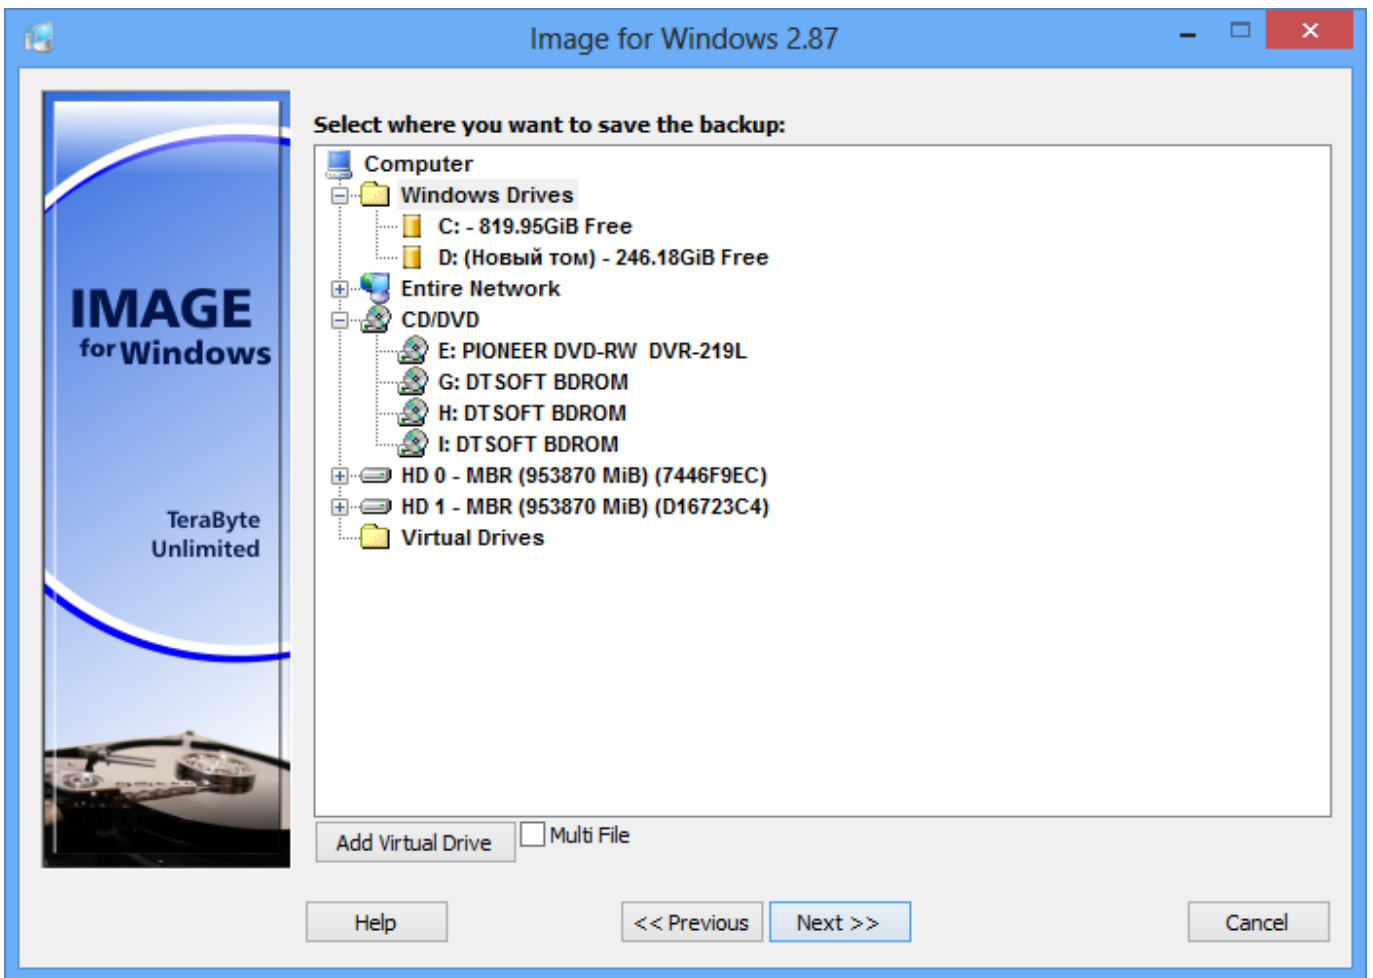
Image for Windows 2.87

IMAGE
for Windows

TeraByte
Unlimited

Select where you want to save the backup:

Computer
Windows Drives
C: - 819.95GiB Free
D: (Новый том) - 246.18GiB Free
Entire Network
CD/DVD
E: PIONEER DVD-RW DVR-219L
G: DTSOFT BDROM
H: DTSOFT BDROM
I: DTSOFT BDROM
HD 0 - MBR (953870 MiB) (7446F9EC)
HD 1 - MBR (953870 MiB) (D16723C4)
Virtual Drives

Add Virtual Drive
Multi File

Help
<< Previous
Next >>
Cancel